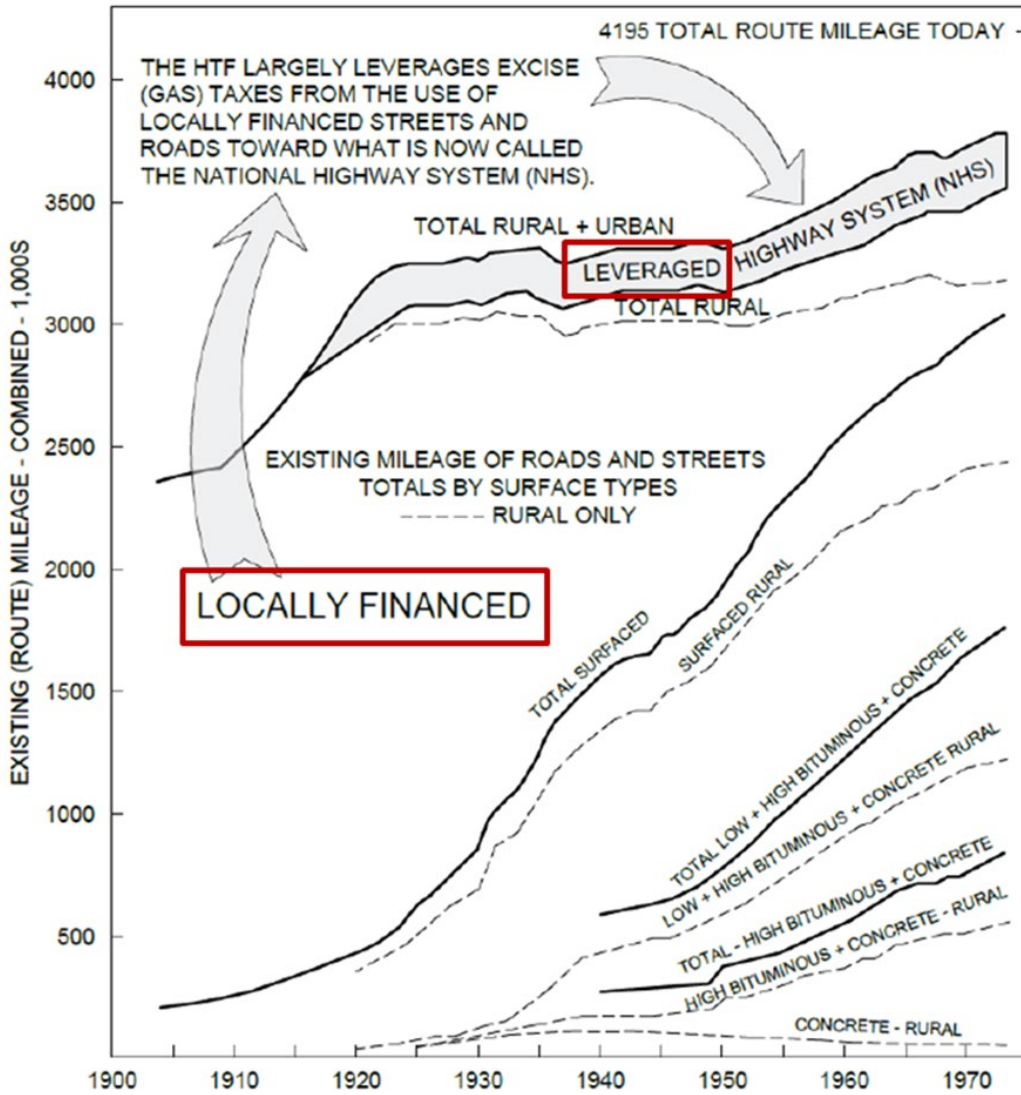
4195 TOTAL ROUTE MILEAGE TODAY -

THE HTF LARGELY LEVERAGES EXCISE (GAS) TAXES FROM THE USE OF LOCALLY FINANCED STREETS AND ROADS TOWARD WHAT IS NOW CALLED THE NATIONAL HIGHWAY SYSTEM (NHS).

TOTAL RURAL + URBAN

LEVERAGED HIGHWAY SYSTEM (NHS)

TOTAL RURAL

EXISTING MILEAGE OF ROADS AND STREETS TOTALS BY SURFACE TYPES
RURAL ONLY

LOCALLY FINANCED

TOTAL SURFACED

SURFACED RURAL

TOTAL LOW + HIGH BITUMINOUS + CONCRETE

LOW + HIGH BITUMINOUS + CONCRETE RURAL

TOTAL - HIGH BITUMINOUS + CONCRETE

HIGH BITUMINOUS + CONCRETE - RURAL

CONCRETE - RURAL

EXISTING (ROUTE) MILEAGE - COMBINED - 1,000S

4000
3500
3000
2500
2000
1500
1000
500

1900 1910 1920 1930 1940 1950 1960 1970